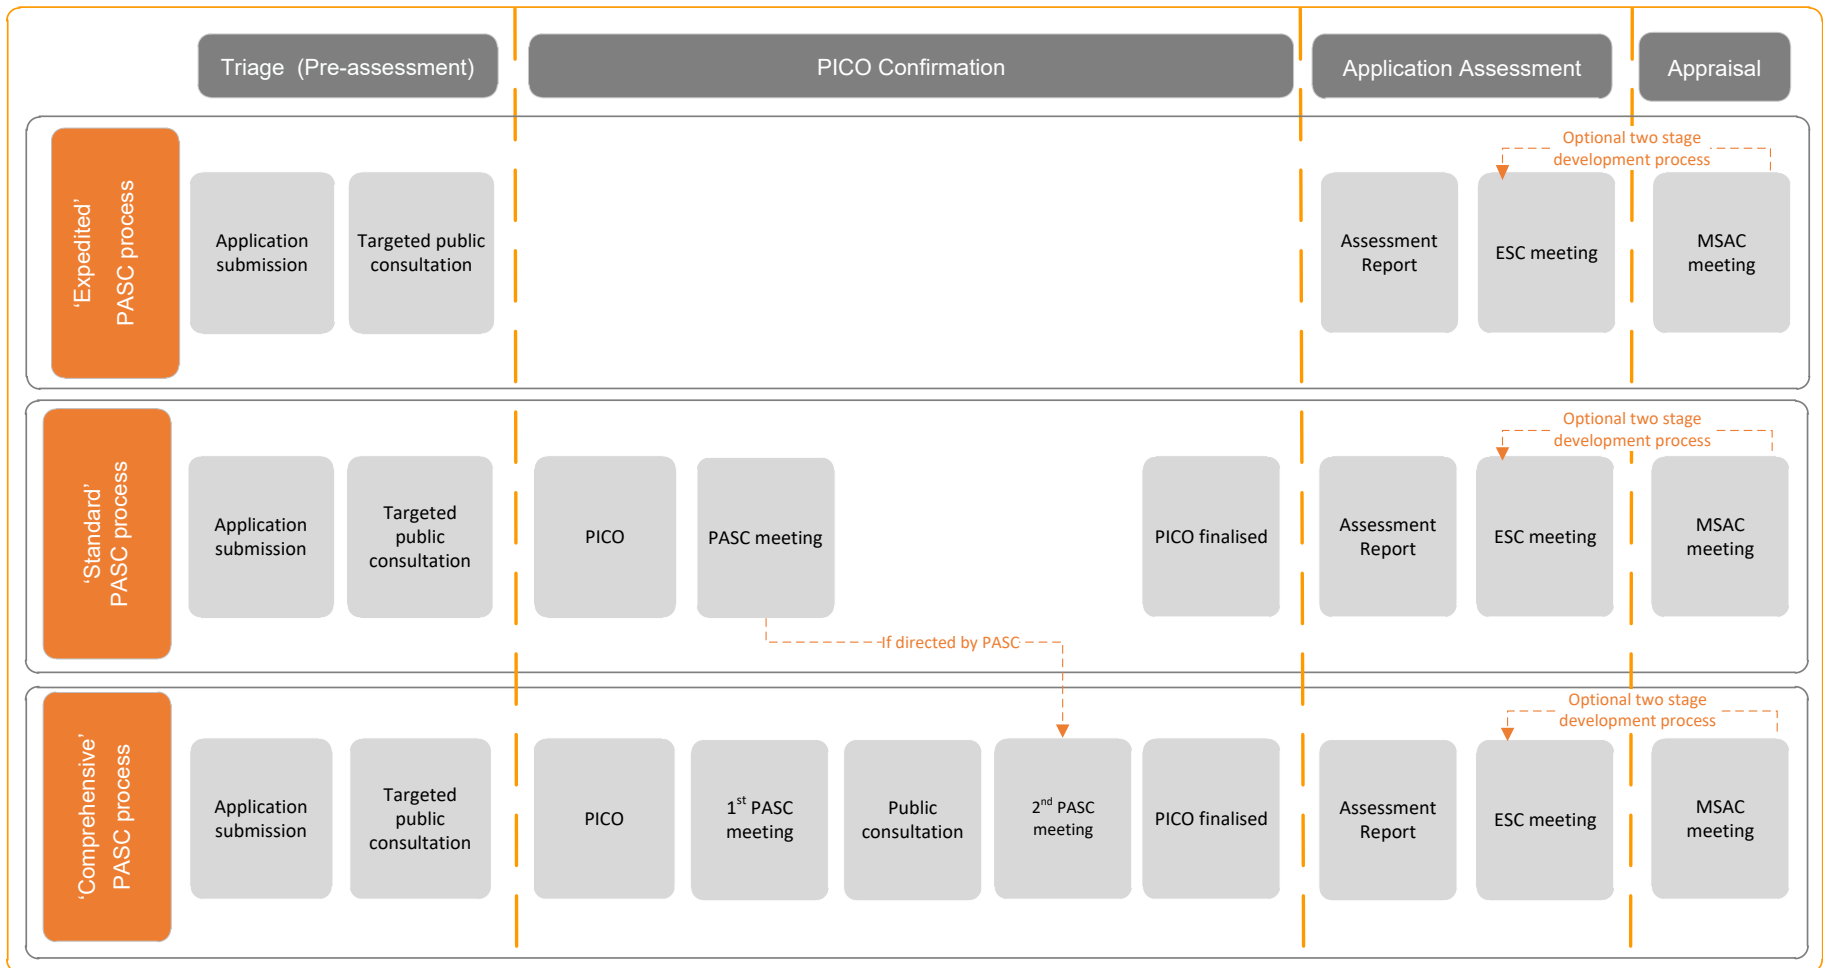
Triage (Pre-assessment)

PICO Confirmation

Application Assessment

Appraisal

'Expedited' PASC process

Application submission

Targeted public consultation

Assessment Report

Optional two stage development process

ESC meeting

MSAC meeting

'Standard' PASC process

Application submission

Targeted public consultation

PICO

PASC meeting

PICO finalised

Assessment Report

Optional two stage development process

ESC meeting

MSAC meeting

If directed by PASC

'Comprehensive' PASC process

Application submission

Targeted public consultation

PICO

$1^{st}$ PASC meeting

Public consultation

$2^{nd}$ PASC meeting

PICO finalised

Assessment Report

Optional two stage development process

ESC meeting

MSAC meeting